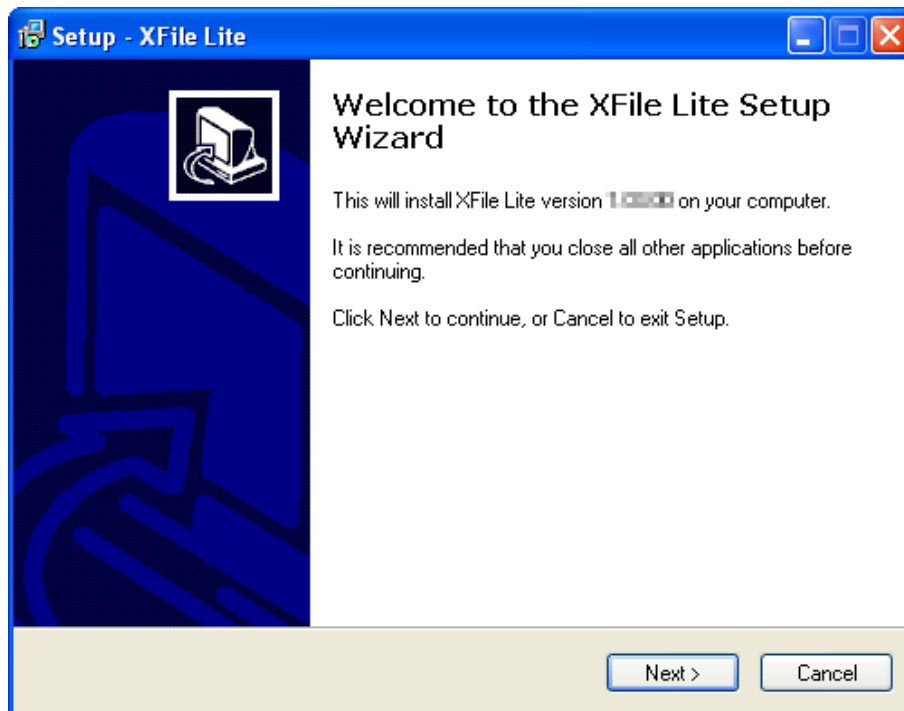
Setup - XFile Lite

Welcome to the XFile Lite Setup Wizard

This will install XFile Lite version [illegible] on your computer.

It is recommended that you close all other applications before continuing.

Click Next to continue, or Cancel to exit Setup.

Next >

Cancel